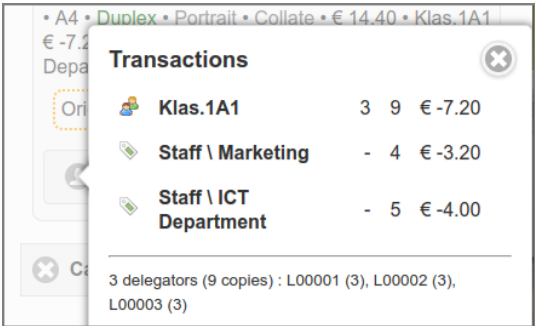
• A4 • Duplex • Portrait • Collate • € 14.40 • Klas.1A1
€ -7.2
Depa
Ori
Ca

Transactions

| | | | |
|---|---|---|---|
| Klas.1A1 | 3 | 9 | € -7.20 |
| Staff \ Marketing | - | 4 | € -3.20 |
| Staff \ ICT Department | - | 5 | € -4.00 |

3 delegators (9 copies) : L00001 (3), L00002 (3), L00003 (3)